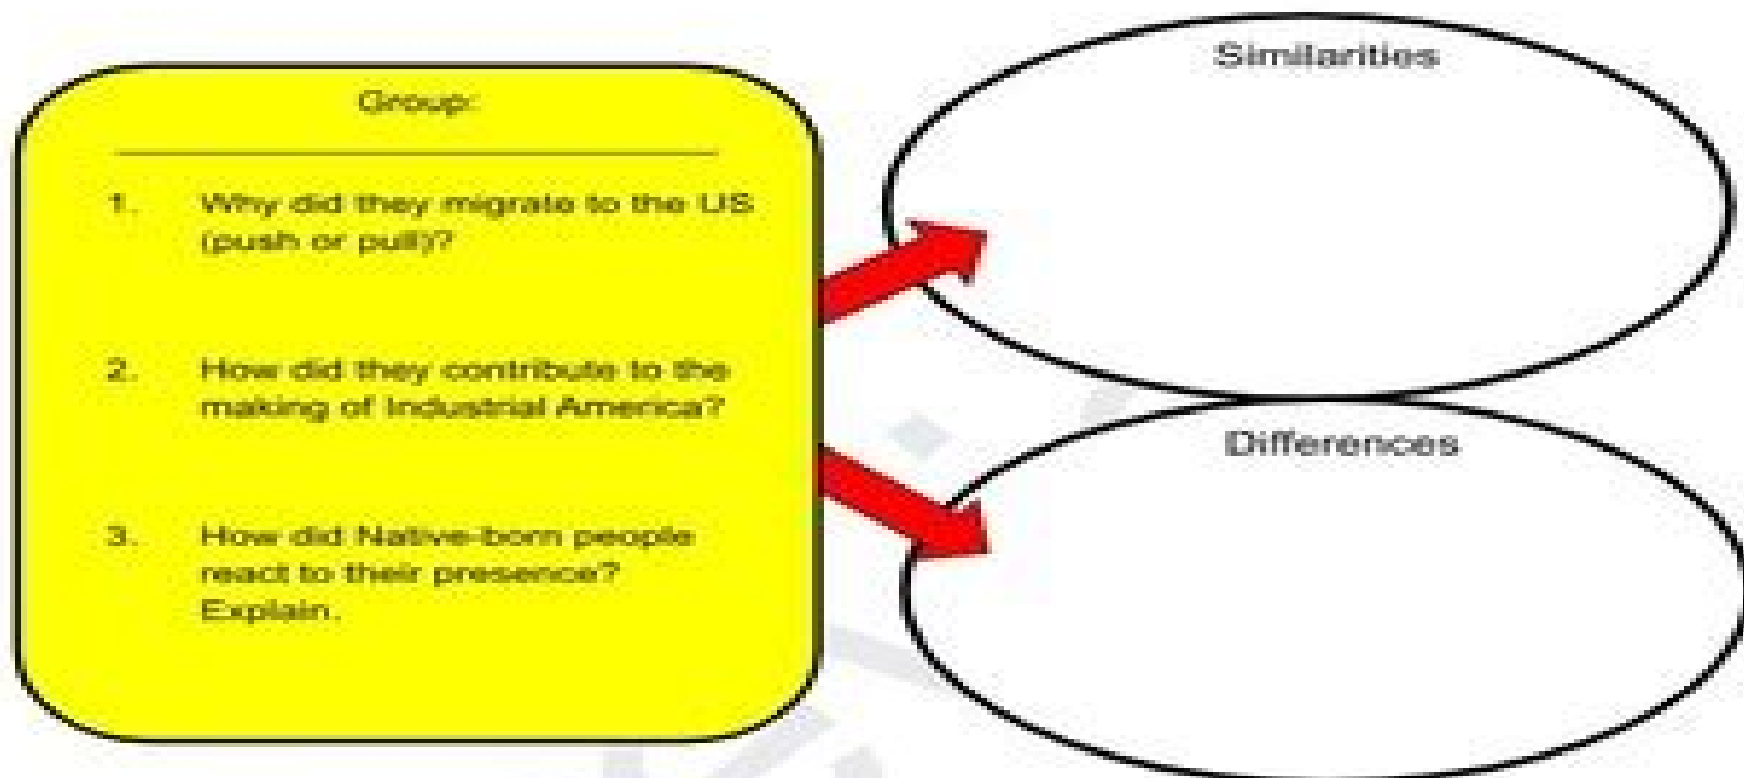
Group:

1. Why did they migrate to the US (push or pull)?

2. How did they contribute to the making of Industrial America?

3. How did Native-born people react to their presence? Explain.

Similarities

Differences